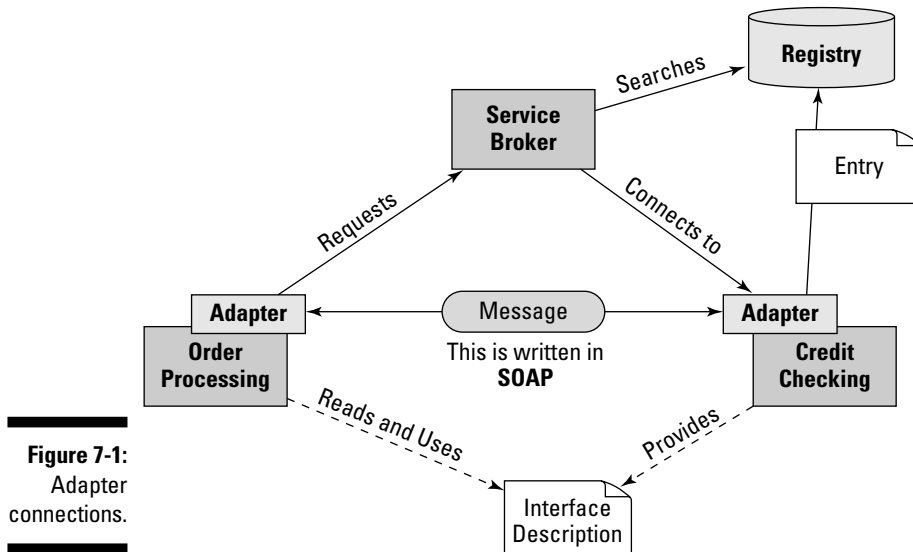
Registry

Searches

Service Broker

Entry

Requests

Connects to

Adapter

Message

Adapter

Order Processing

This is written in SOAP

Credit Checking

Reads and Uses

Provides

Figure 7-1: Adapter connections.

Interface Description